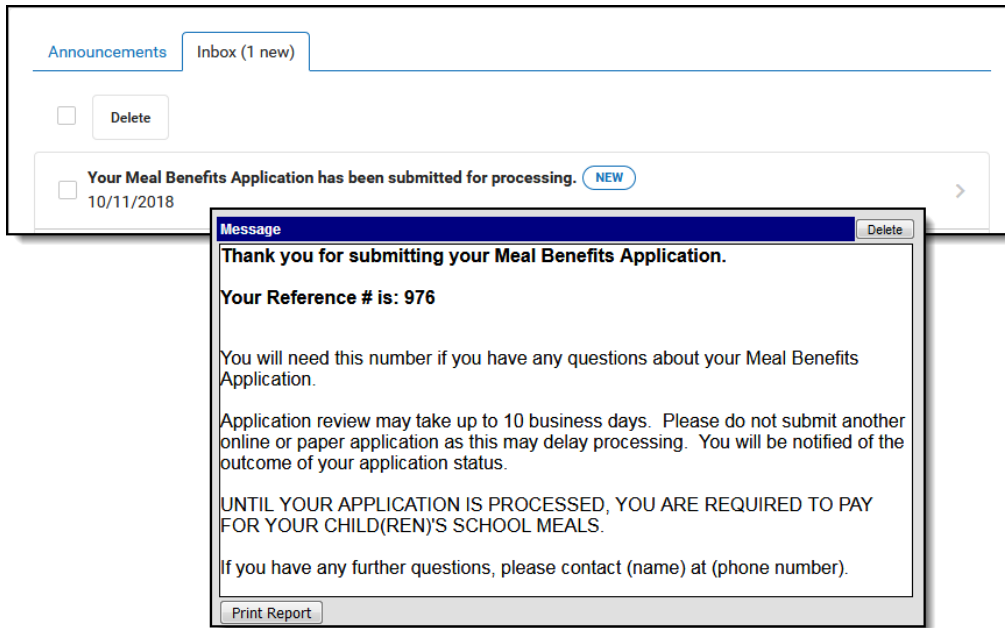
Announcements Inbox (1 new)

Delete

Your Meal Benefits Application has been submitted for processing. NEW
10/11/2018

Message Delete

Thank you for submitting your Meal Benefits Application.

Your Reference # is: 976

You will need this number if you have any questions about your Meal Benefits Application.

Application review may take up to 10 business days. Please do not submit another online or paper application as this may delay processing. You will be notified of the outcome of your application status.

UNTIL YOUR APPLICATION IS PROCESSED, YOU ARE REQUIRED TO PAY FOR YOUR CHILD(REN)'S SCHOOL MEALS.

If you have any further questions, please contact (name) at (phone number).

Print Report